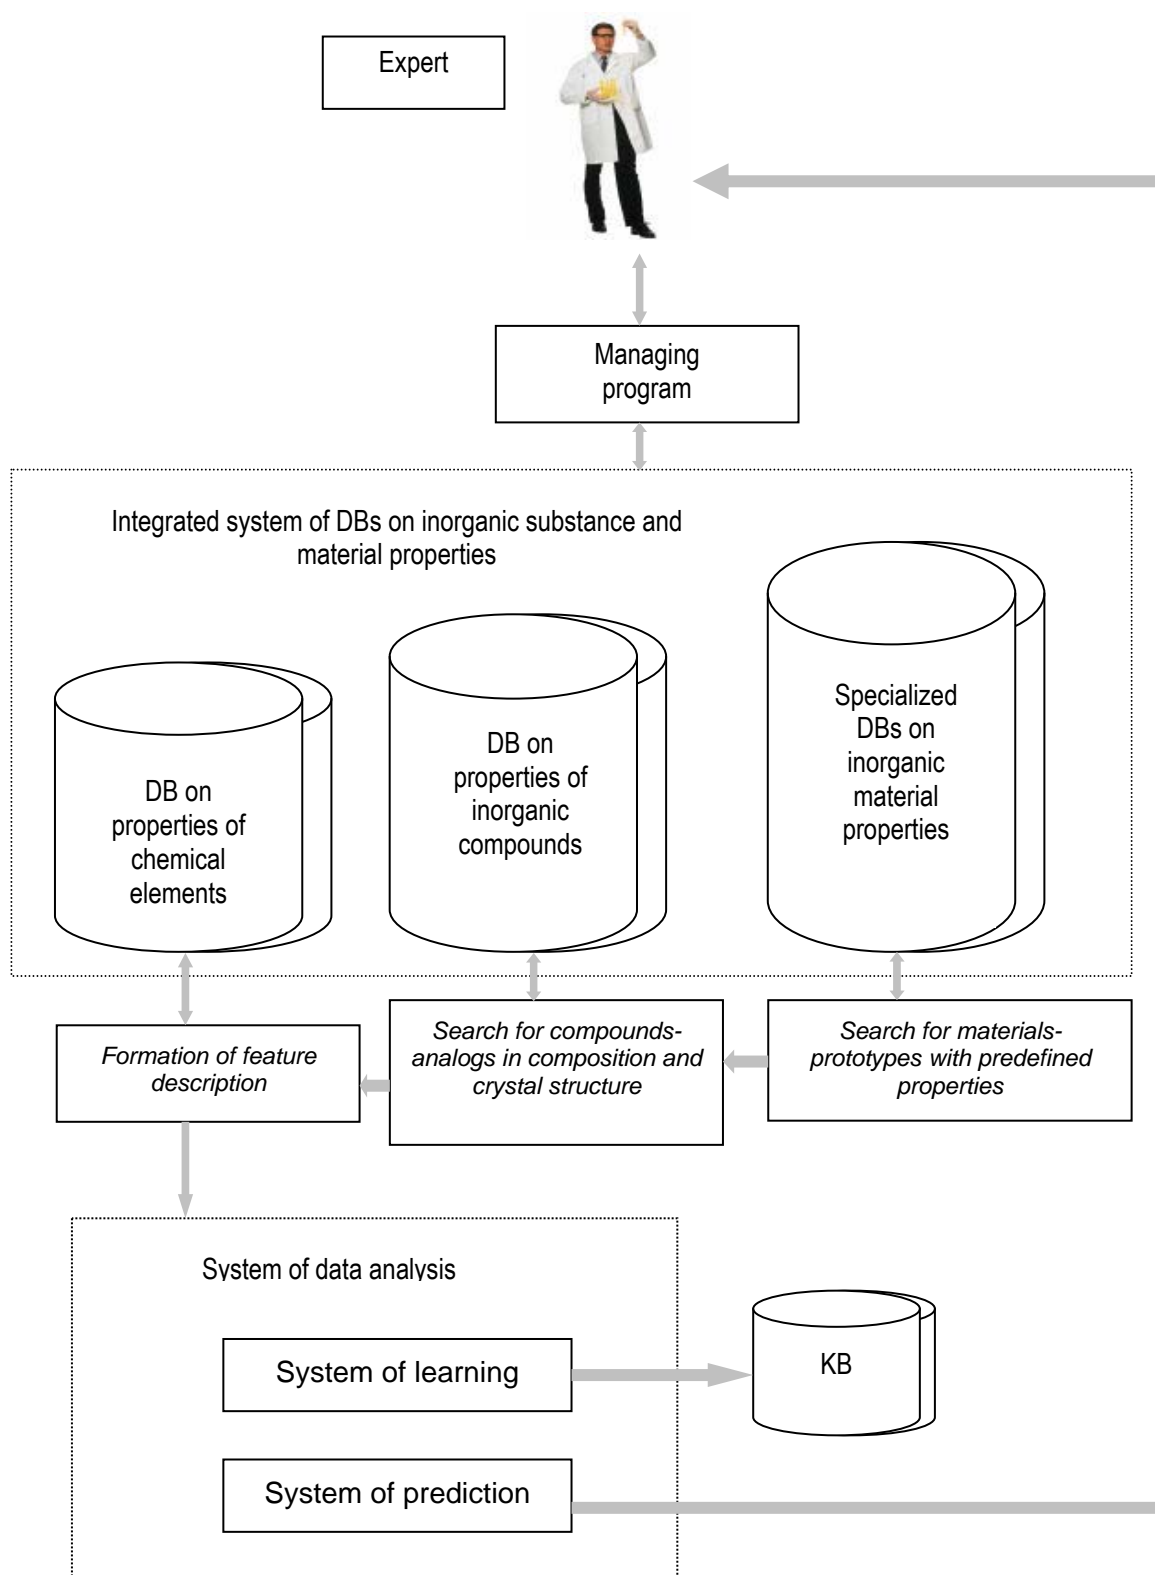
Expert

Managing program

Integrated system of DBs on inorganic substance and material properties

DB on properties of chemical elements

DB on properties of inorganic compounds

Specialized DBs on inorganic material properties

Formation of feature description

Search for compounds-analogs in composition and crystal structure

Search for materials-prototypes with predefined properties

System of data analysis

System of learning

KB

System of prediction